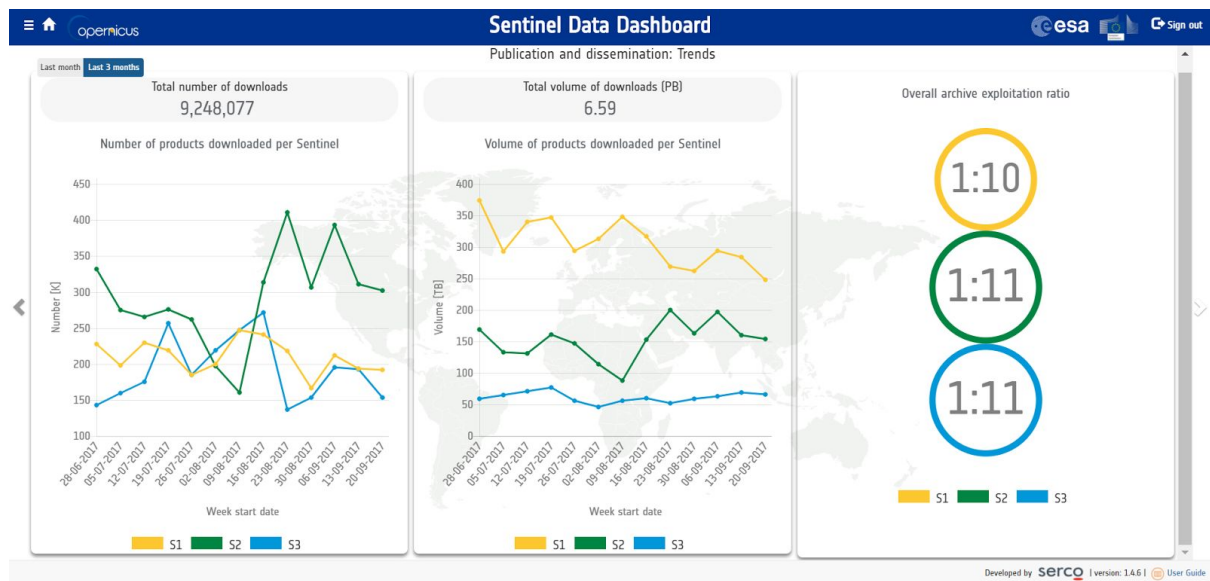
opernicus

Sentinel Data Dashboard

esa

Sign out

Publication and dissemination: Trends

Last month Last 3 months

Total number of downloads
9,248,077

Number of products downloaded per Sentinel

450
400
350
300
250
200
150
100

Number [K]

28-06-2017 05-07-2017 12-07-2017 19-07-2017 26-07-2017 02-08-2017 09-08-2017 16-08-2017 23-08-2017 30-08-2017 06-09-2017 13-09-2017 20-09-2017

Week start date

S1 S2 S3

Total volume of downloads (PB)
6.59

Volume of products downloaded per Sentinel

400
350
300
250
200
150
100
50
0

Volume [TB]

28-06-2017 05-07-2017 12-07-2017 19-07-2017 26-07-2017 02-08-2017 09-08-2017 16-08-2017 23-08-2017 30-08-2017 06-09-2017 13-09-2017 20-09-2017

Week start date

S1 S2 S3

Overall archive exploitation ratio

1:10

1:11

1:11

S1 S2 S3

Developed by serco | version: 1.4.6 | User Guide